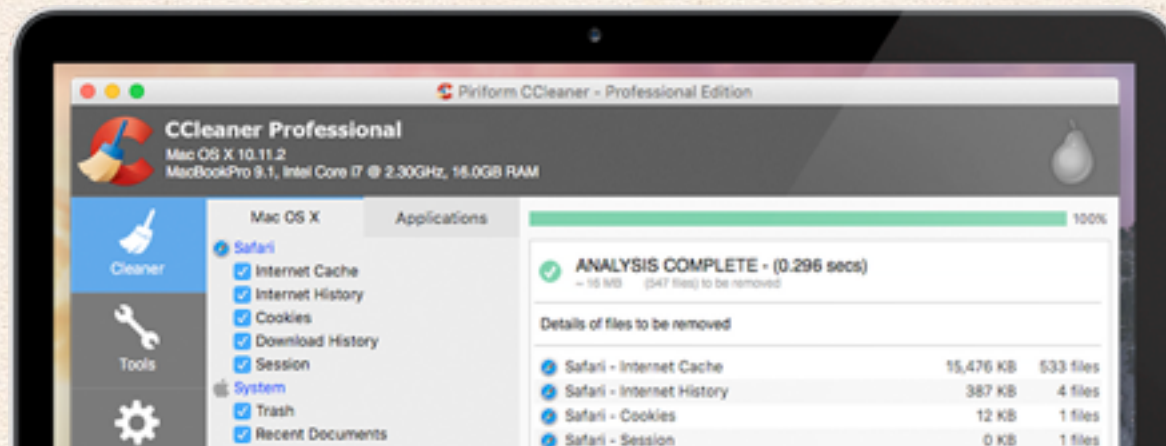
Piriform CCleaner - Professional Edition

CCleaner Professional
Mac OS X 10.11.2
MacBookPro 9,1, Intel Core i7 @ 2.30GHz, 16.0GB RAM

Cleaner
Tools

Mac OS X
Applications

Safari
Internet Cache
Internet History
Cookies
Download History
Session
System
Trash
Recent Documents

100%

ANALYSIS COMPLETE - (0.296 secs)
~ 16 MB (547 files) to be removed

Details of files to be removed

| | | |
|---|---|---|
| Safari - Internet Cache | 15,476 KB | 533 files |
| Safari - Internet History | 387 KB | 4 files |
| Safari - Cookies | 12 KB | 1 files |
| Safari - Session | 0 KB | 1 files |